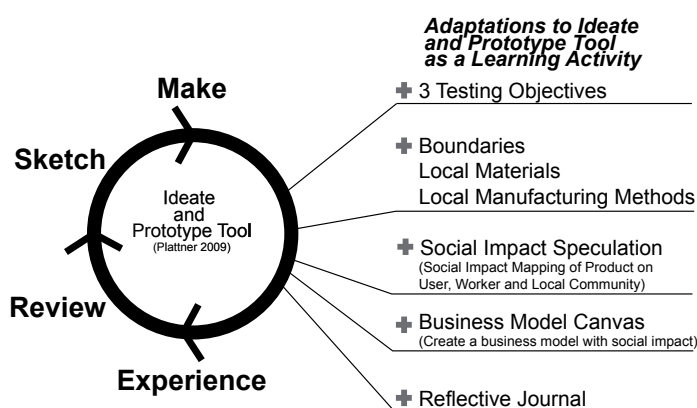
Adaptations to Ideate and Prototype Tool as a Learning Activity

Make

Sketch

Ideate and Prototype Tool
(Plattner 2009)

Review

Experience

3 Testing Objectives

Boundaries
Local Materials
Local Manufacturing Methods

Social Impact Speculation
(Social Impact Mapping of Product on User, Worker and Local Community)

Business Model Canvas
(Create a business model with social impact)

Reflective Journal